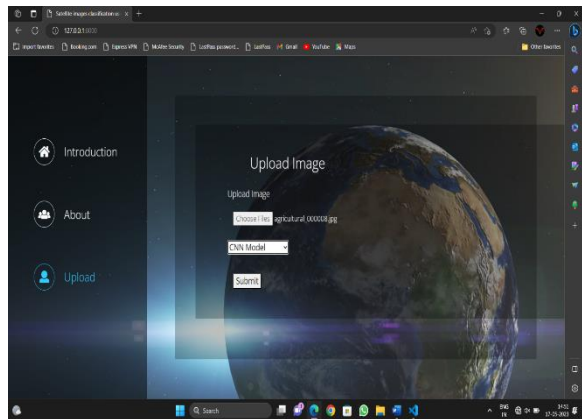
Satellite images classification × +

127.0.0.1:5000

Import favorites Booking.com Express VPN McAfee Security LastPass password... LastPass Gmail YouTube Maps

Other favorites

Introduction

About

Upload

Upload Image

Upload Image

Choose File agricultural_000008.jpg

CNN Model

Submit

Search

ENG IN

17-05-2023